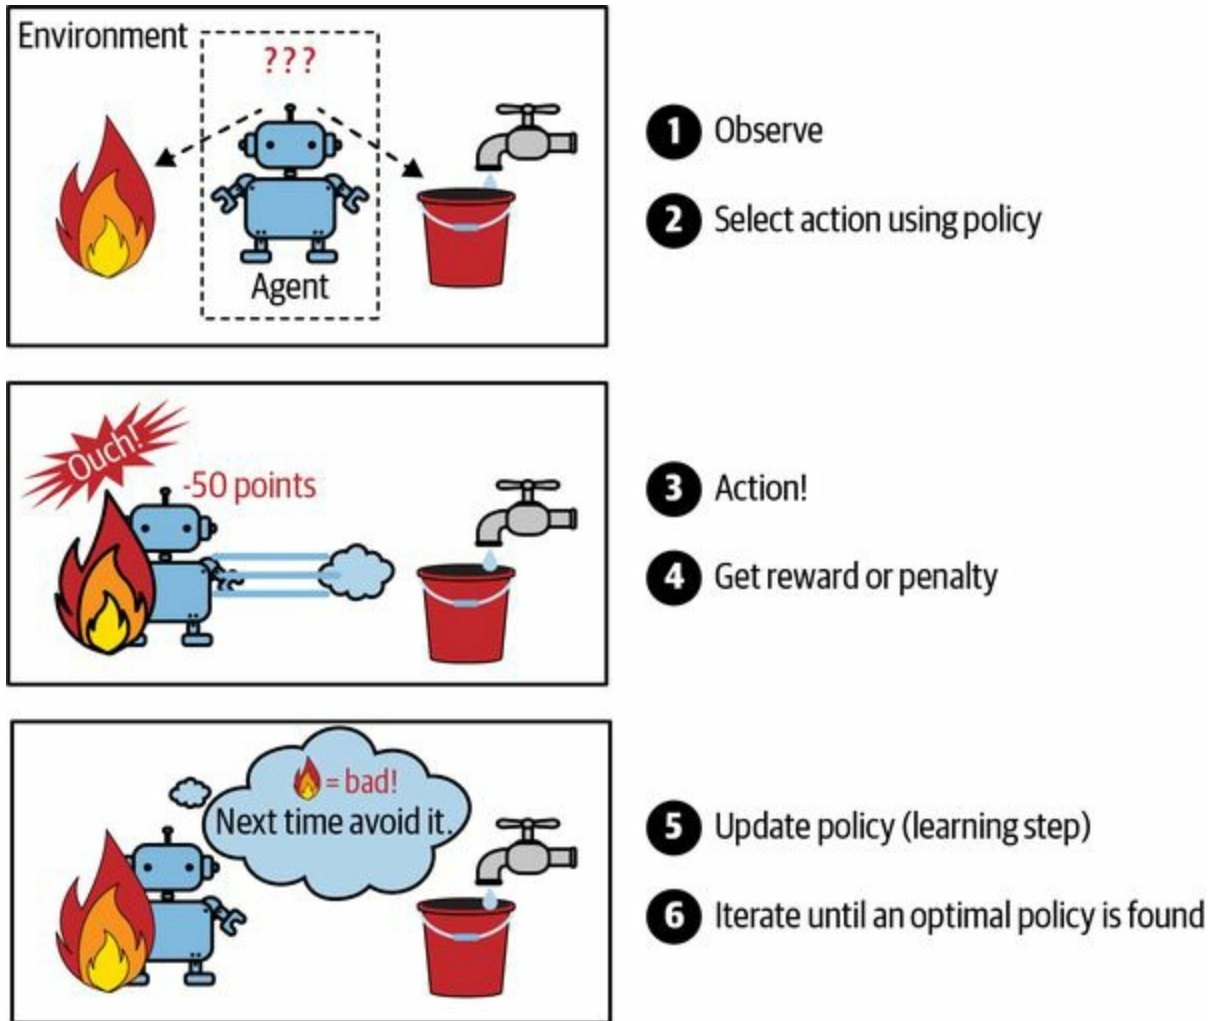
Environment
???
Agent

1 Observe
2 Select action using policy

Ouch!
-50 points

3 Action!
4 Get reward or penalty

= bad!
Next time avoid it.

5 Update policy (learning step)
6 Iterate until an optimal policy is found